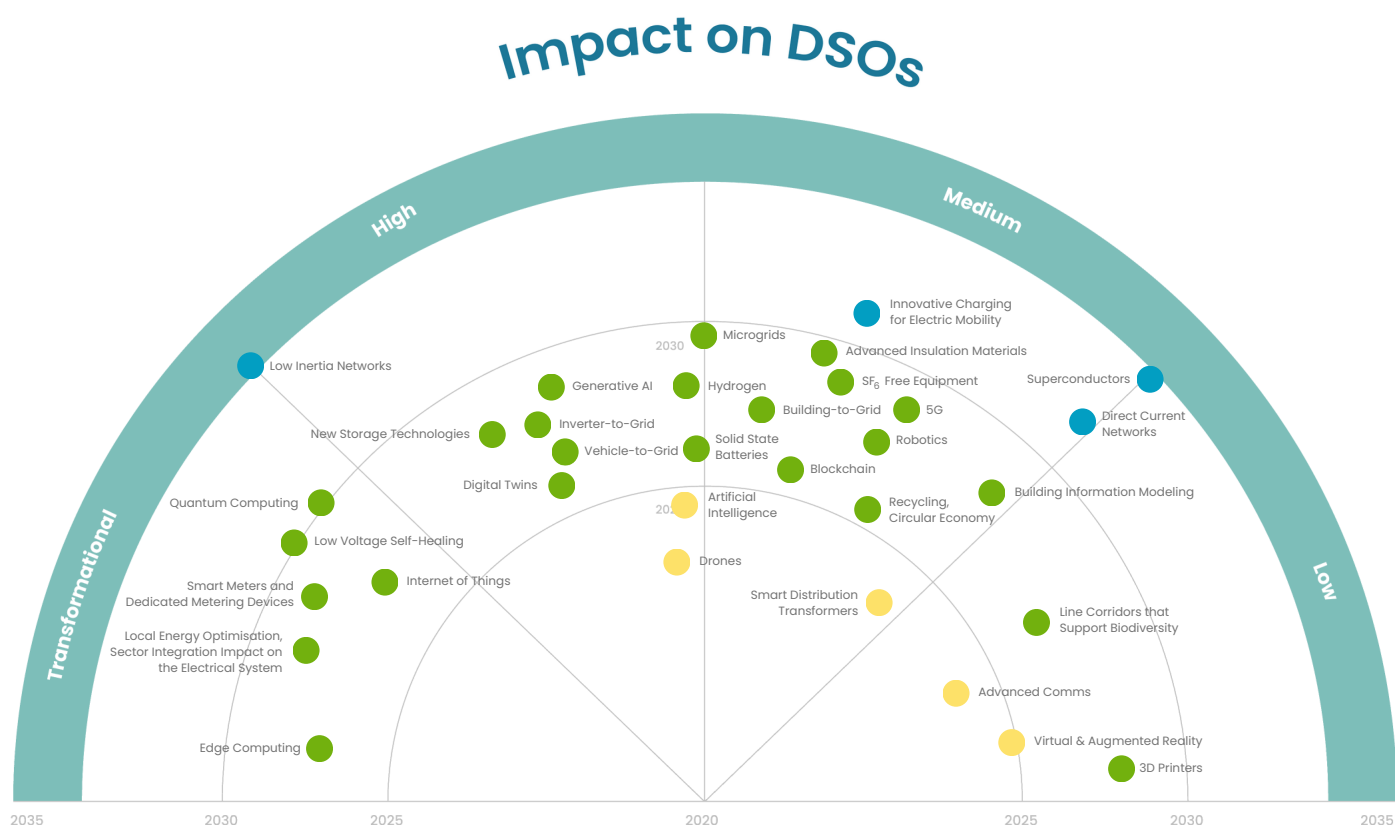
Impact on DSOs

High

Medium

Transformational

Low

Innovative Charging for Electric Mobility

Microgrids

2030

Advanced Insulation Materials

Low Inertia Networks

Generative AI

Hydrogen

$SF_6$ Free Equipment

Superconductors

Inverter-to-Grid

Building-to-Grid

5G

Direct Current Networks

New Storage Technologies

Vehicle-to-Grid

Solid State Batteries

Robotics

Blockchain

Digital Twins

Quantum Computing

Artificial Intelligence

202

Recycling, Circular Economy

Building Information Modeling

Low Voltage Self-Healing

Drones

Internet of Things

Smart Meters and Dedicated Metering Devices

Smart Distribution Transformers

Line Corridors that Support Biodiversity

Local Energy Optimisation, Sector Integration Impact on the Electrical System

Advanced Comms

Edge Computing

Virtual & Augmented Reality

3D Printers

2035

2030

2025

2020

2025

2030

2035